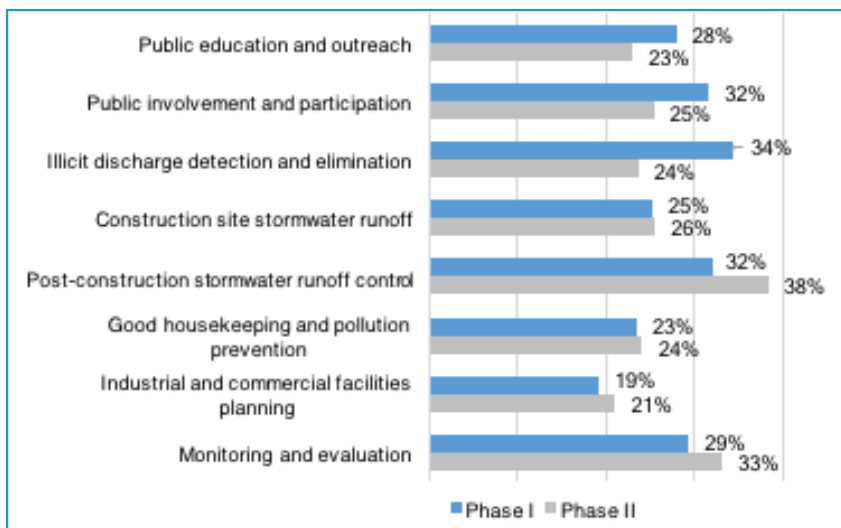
Public education and outreach
28%
23%
Public involvement and participation
32%
25%
Illicit discharge detection and elimination
34%
24%
Construction site stormwater runoff
25%
26%
Post-construction stormwater runoff control
32%
38%
Good housekeeping and pollution prevention
23%
24%
Industrial and commercial facilities planning
19%
21%
Monitoring and evaluation
29%
33%
Phase I
Phase II